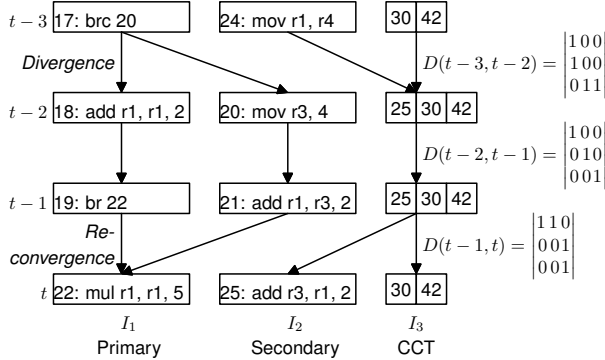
$t-3$ 17: brc 20

24: mov r1, r4

30 | 42

Divergence

$D(t-3, t-2) = \begin{vmatrix} 1 0 0 \\ 1 0 0 \\ 0 1 1 \end{vmatrix}$

$t-2$ 18: add r1, r1, 2

20: mov r3, 4

25 | 30 | 42

$D(t-2, t-1) = \begin{vmatrix} 1 0 0 \\ 0 1 0 \\ 0 0 1 \end{vmatrix}$

$t-1$ 19: br 22

21: add r1, r3, 2

25 | 30 | 42

Re-convergence

$D(t-1, t) = \begin{vmatrix} 1 1 0 \\ 0 0 1 \\ 0 0 1 \end{vmatrix}$

$t$ 22: mul r1, r1, 5

25: add r3, r1, 2

30 | 42

$I_1$
Primary

$I_2$
Secondary

$I_3$
CCT